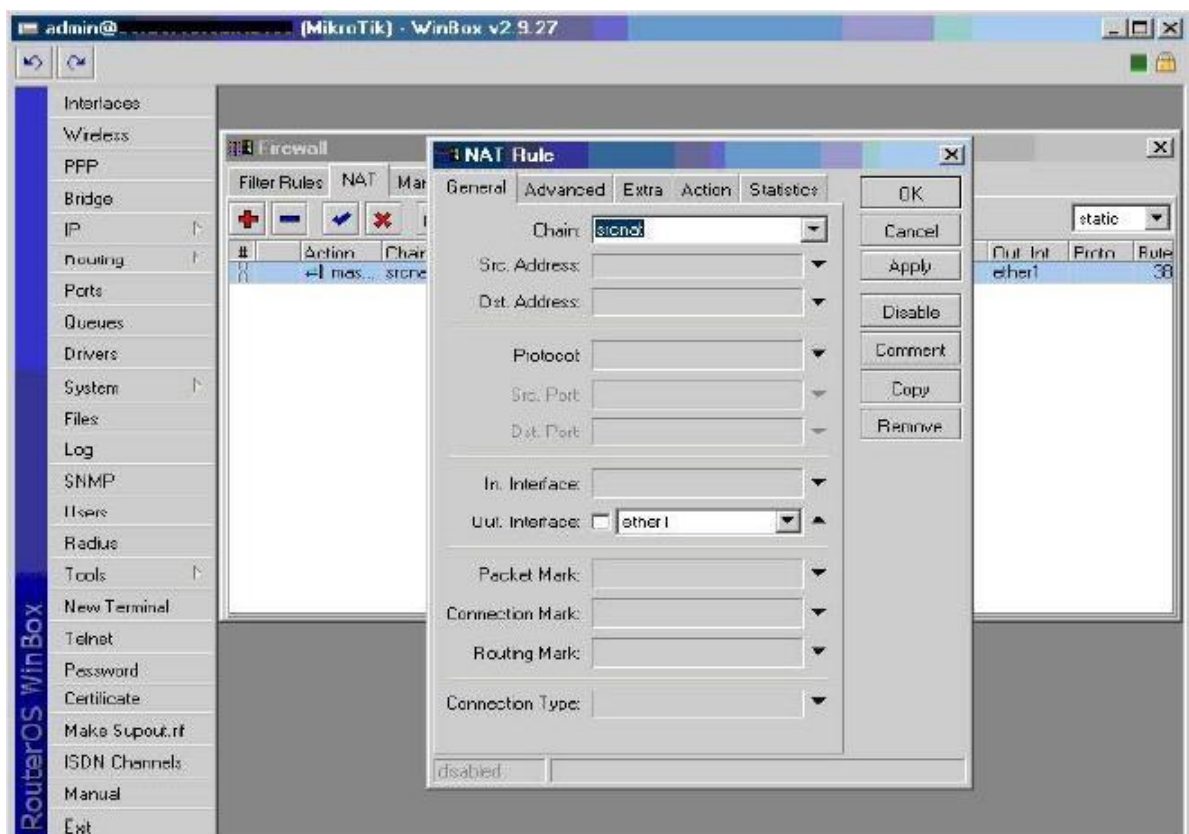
admin@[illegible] (MikroTik) - WinBox v2.9.27

Interfaces
Wireless
PPP
Bridge
IP
Routing
Ports
Queues
Drivers
System
Files
Log
SNMP
Users
Radius
Tools
New Terminal
Telnet
Password
Certificate
Make Supout.rif
ISDN Channels
Manual
Exit

RouterOS WinBox

Firewall
Filter Rules NAT Mar

| # | Action | Chain |
|---|---|---|
| 0 | masq... | srcnat |

static

| Out. Int. | Proto | Byte |
|---|---|---|
| ether1 | | 38 |

NAT Rule
General Advanced Extra Action Statistics

Chain: srcnat
Src. Address:
Dst. Address:
Protocol:
Src. Port:
Dst. Port:
In. Interface:
Out. Interface: ether1
Packet Mark:
Connection Mark:
Routing Mark:
Connection Type:

OK
Cancel
Apply
Disable
Comment
Copy
Remove

disabled